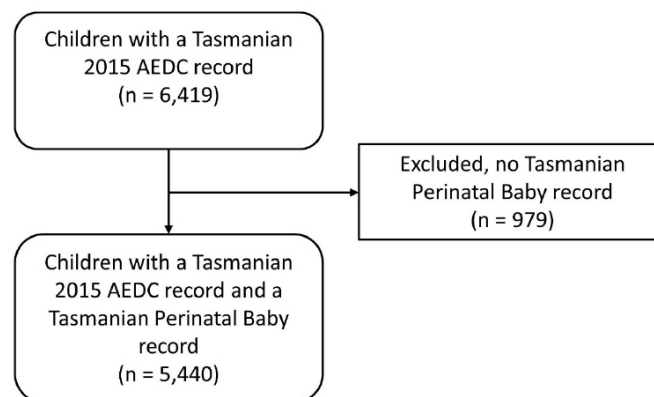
Children with a Tasmanian 2015 AEDC record (n = 6,419)

Excluded, no Tasmanian Perinatal Baby record (n = 979)

Children with a Tasmanian 2015 AEDC record and a Tasmanian Perinatal Baby record (n = 5,440)